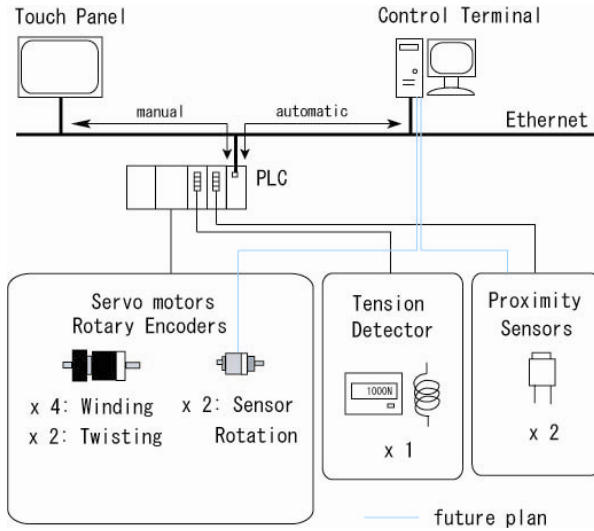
Touch Panel

Control Terminal

manual

automatic

Ethernet

PLC

Servo motors
Rotary Encoders

x 4: Winding
x 2: Twisting

x 2: Sensor
Rotation

Tension
Detector

1000N

x 1

Proximity
Sensors

x 2

future plan